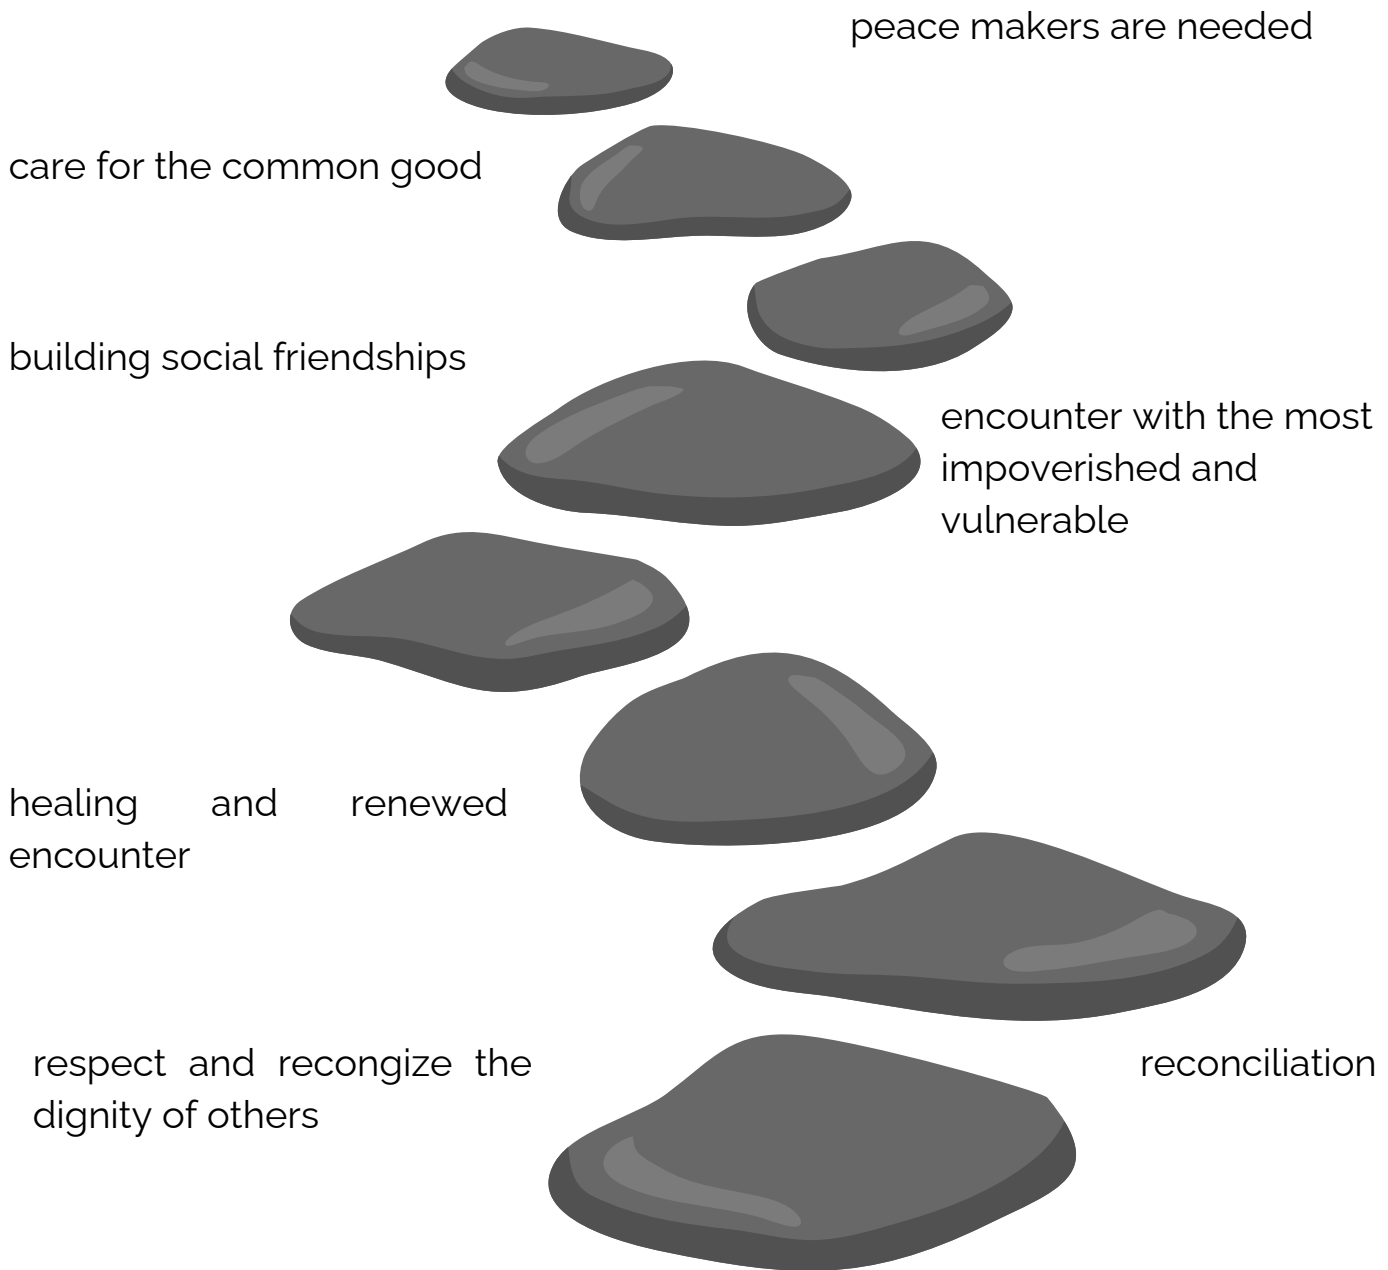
peace makers are needed

care for the common good

building social friendships

encounter with the most impoverished and vulnerable

healing and renewed encounter

respect and recongize the dignity of others

reconciliation